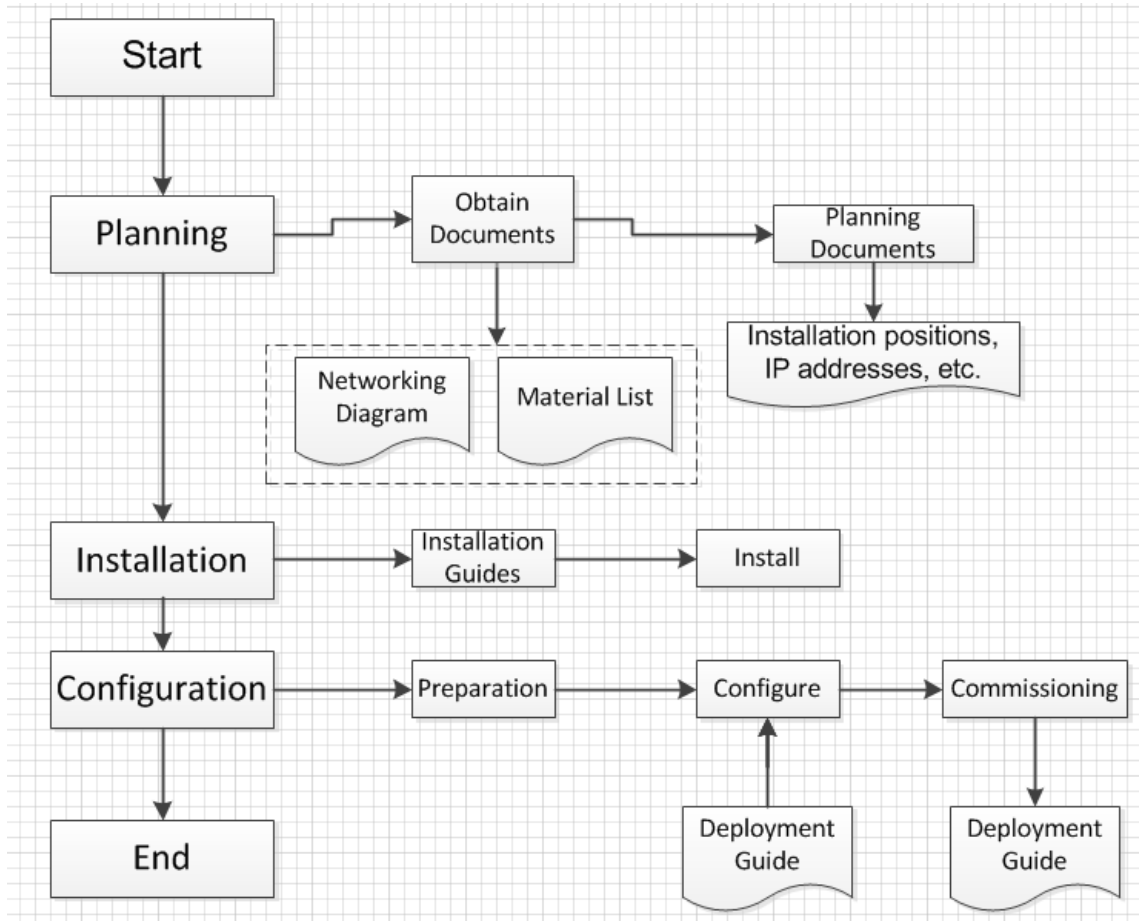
Start

Planning

Obtain Documents

Planning Documents

Installation positions, IP addresses, etc.

Networking Diagram

Material List

Installation

Installation Guides

Install

Configuration

Preparation

Configure

Commissioning

End

Deployment Guide

Deployment Guide